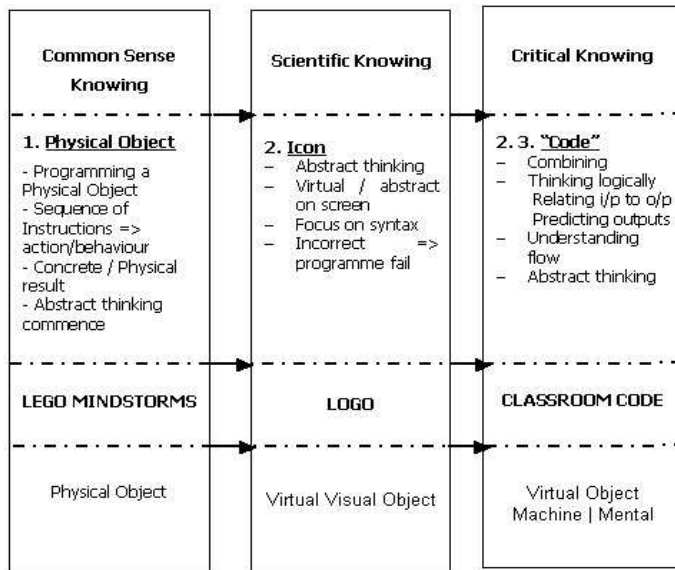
Common Sense Knowing

1. Physical Object
- Programming a Physical Object
- Sequence of Instructions => action/behaviour
- Concrete / Physical result
- Abstract thinking commence

LEGO MINDSTORMS

Physical Object

Scientific Knowing

2. Icon
– Abstract thinking
– Virtual / abstract on screen
– Focus on syntax
– Incorrect => programme fail

LOGO

Virtual Visual Object

Critical Knowing

2. 3. "Code"
– Combining
– Thinking logically Relating i/p to o/p Predicting outputs
– Understanding flow
– Abstract thinking

CLASSROOM CODE

Virtual Object Machine | Mental